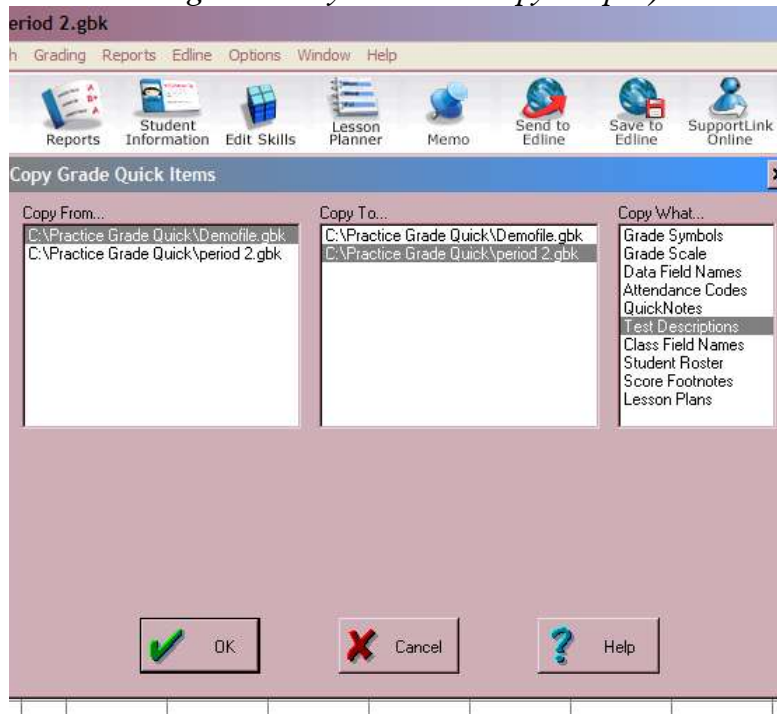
eriod 2.gbk

h Grading Reports Edline Options Window Help

Reports Student Information Edit Skills Lesson Planner Memo Send to Edline Save to Edline SupportLink Online

Copy Grade Quick Items

Copy From...
C:\Practice Grade Quick\Demofile.gbk
C:\Practice Grade Quick\period 2.gbk

Copy To...
C:\Practice Grade Quick\Demofile.gbk
C:\Practice Grade Quick\period 2.gbk

Copy What...
Grade Symbols
Grade Scale
Data Field Names
Attendance Codes
QuickNotes
Test Descriptions
Class Field Names
Student Roster
Score Footnotes
Lesson Plans

OK
Cancel
Help